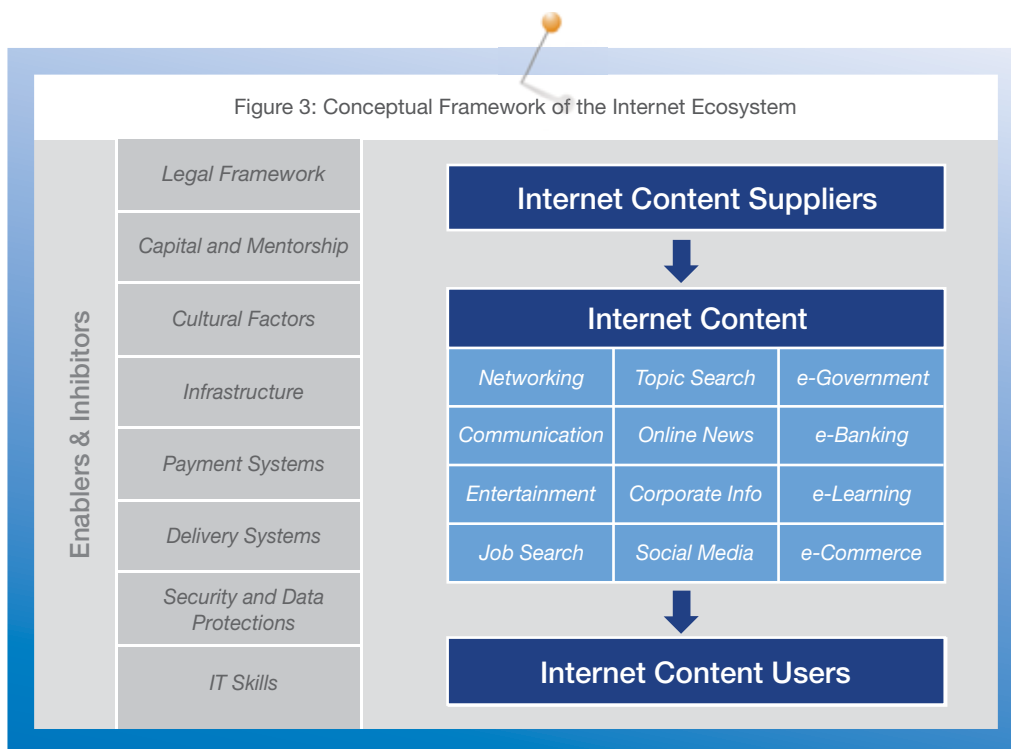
Figure 3: Conceptual Framework of the Internet Ecosystem

Enablers & Inhibitors

Legal Framework

Capital and Mentorship

Cultural Factors

Infrastructure

Payment Systems

Delivery Systems

Security and Data Protections

IT Skills

Internet Content Suppliers

Internet Content

| Networking | Topic Search | e-Government |
|---|---|---|
| Communication | Online News | e-Banking |
| Entertainment | Corporate Info | e-Learning |
| Job Search | Social Media | e-Commerce |

Internet Content Users